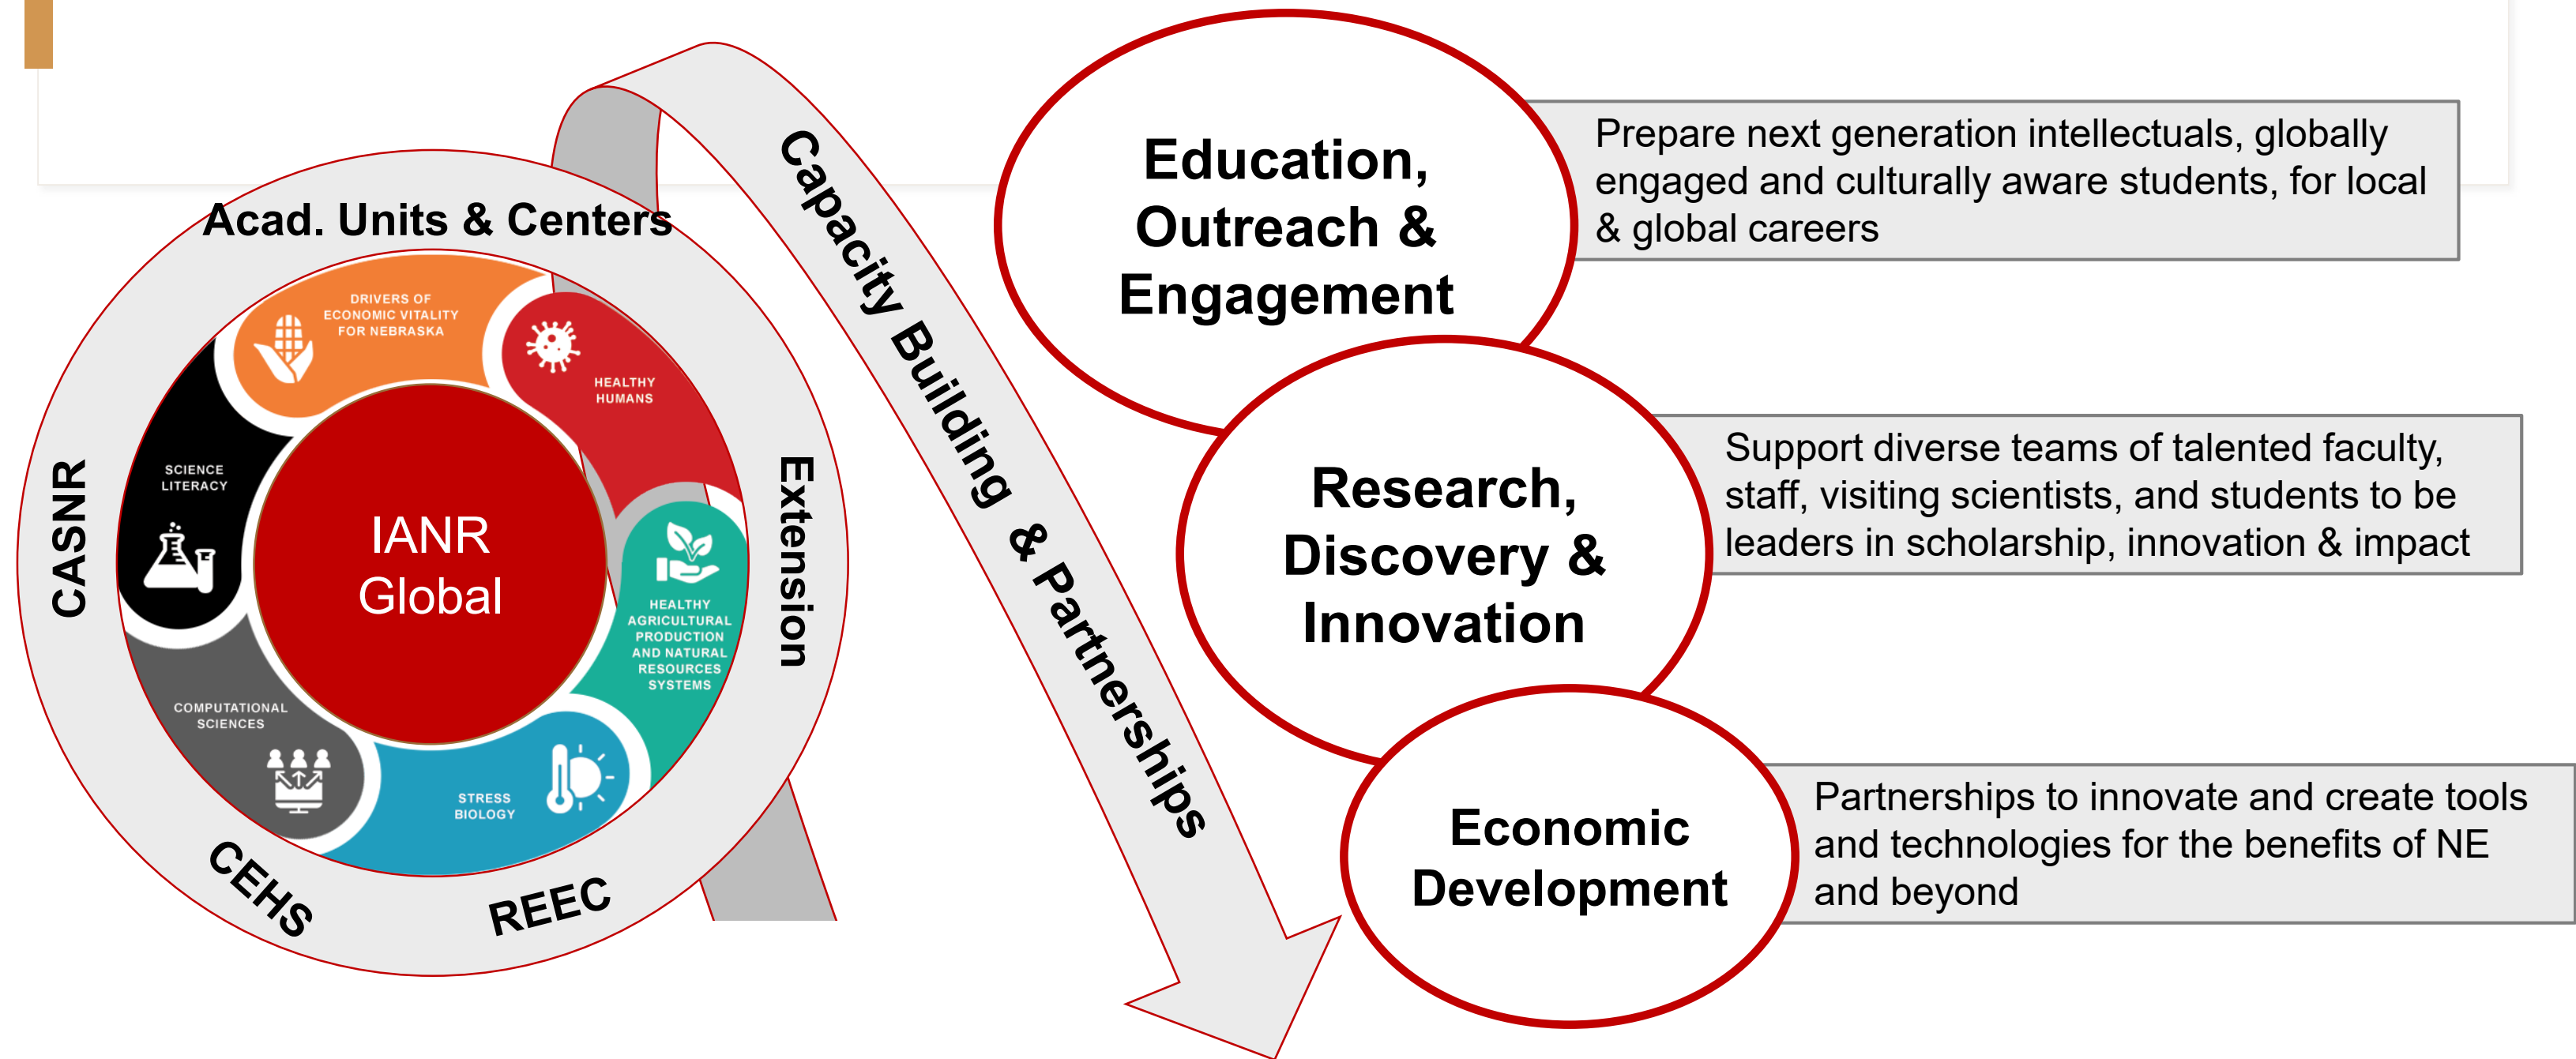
Acad. Units & Centers

DRIVERS OF ECONOMIC VITALITY FOR NEBRASKA

HEALTHY HUMANS

SCIENCE LITERACY

IANR Global

HEALTHY AGRICULTURAL PRODUCTION AND NATURAL RESOURCES SYSTEMS

COMPUTATIONAL SCIENCES

STRESS BIOLOGY

CASNR

Extension

CEHS

REEC

Capacity Building & Partnerships

Education, Outreach & Engagement

Prepare next generation intellectuals, globally engaged and culturally aware students, for local & global careers

Research, Discovery & Innovation

Support diverse teams of talented faculty, staff, visiting scientists, and students to be leaders in scholarship, innovation & impact

Economic Development

Partnerships to innovate and create tools and technologies for the benefits of NE and beyond